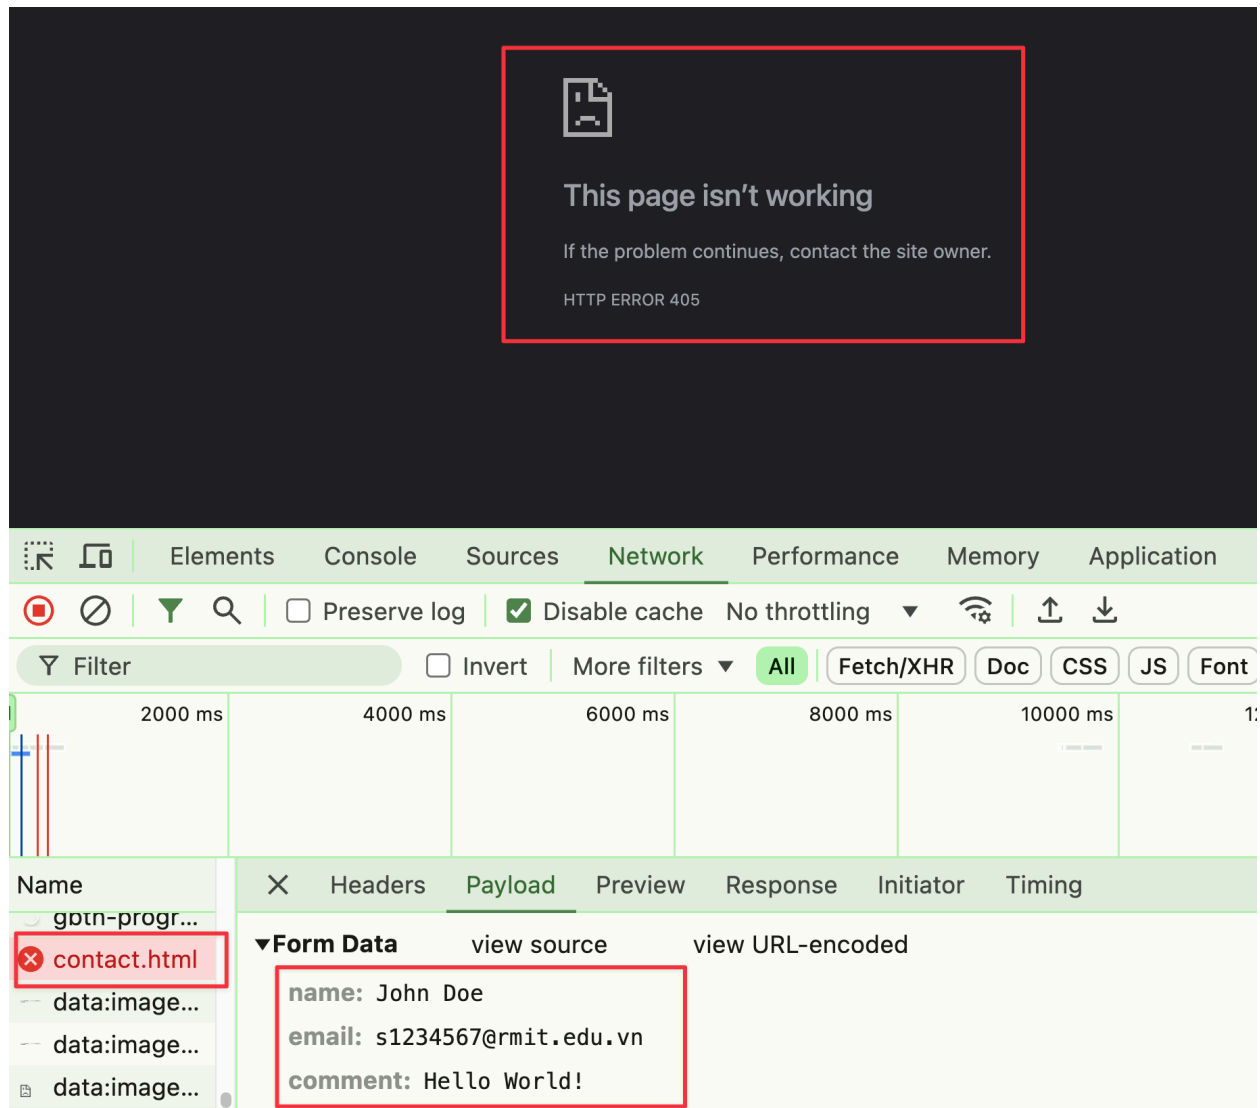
This page isn't working

If the problem continues, contact the site owner.

HTTP ERROR 405

Elements Console Sources Network Performance Memory Application

Preserve log Disable cache No throttling

Filter Invert More filters All Fetch/XHR Doc CSS JS Font

2000 ms 4000 ms 6000 ms 8000 ms 10000 ms 1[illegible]

Name
gbtn-progr...
contact.html
data:image...
data:image...
data:image...

Headers Payload Preview Response Initiator Timing

▾Form Data view source view URL-encoded

name: John Doe
email: s1234567@rmit.edu.vn
comment: Hello World!